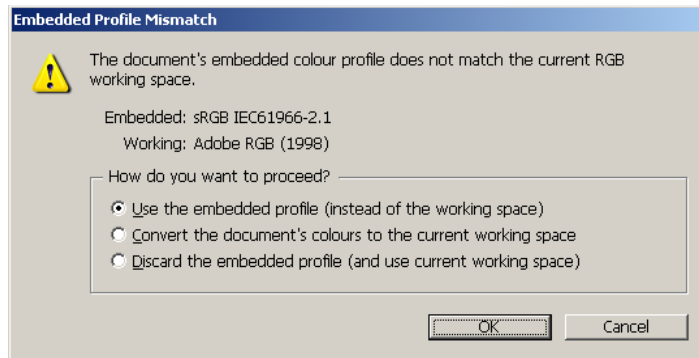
Embedded Profile Mismatch

The document's embedded colour profile does not match the current RGB working space.

Embedded: sRGB IEC61966-2.1

Working: Adobe RGB (1998)

How do you want to proceed?

Use the embedded profile (instead of the working space)

Convert the document's colours to the current working space

Discard the embedded profile (and use current working space)

OK

Cancel